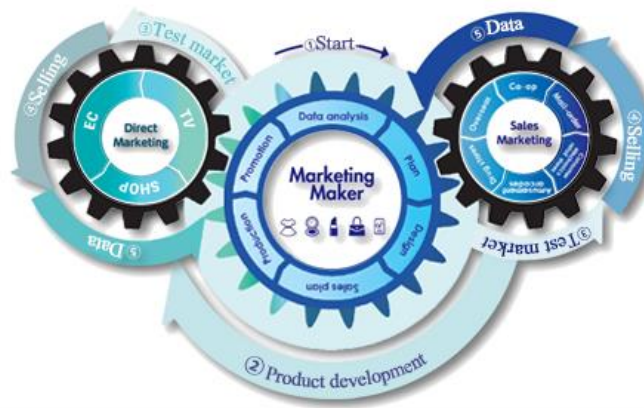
③Test market
④Selling
EC
TV
Direct Marketing
SHOP
⑤ Data
①Start
Data analysis
Plan
Design
Sales plan
Production
Promotion
Marketing Maker
⑤ Data
Co-op
Mail-order
Sales Marketing
Overseas
Drug stores
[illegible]
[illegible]
④Selling
③Test market
② Product development